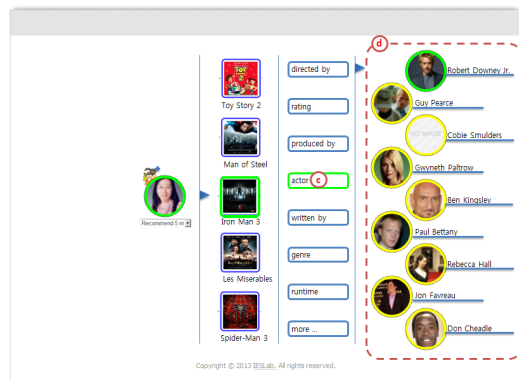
Recommend 5 m

Toy Story 2

Man of Steel

Iron Man 3

Les Miserables

Spider-Man 3

directed by

rating

produced by

actor c

written by

genre

runtime

more ...

d

Robert Downey Jr.

Guy Pearce

NO IMAGE Cobie Smulders

Gwyneth Paltrow

Ben Kingsley

Paul Bettany

Rebecca Hall

Jon Favreau

Don Cheadle

Copyright © 2013 IESLab. All rights reserved.